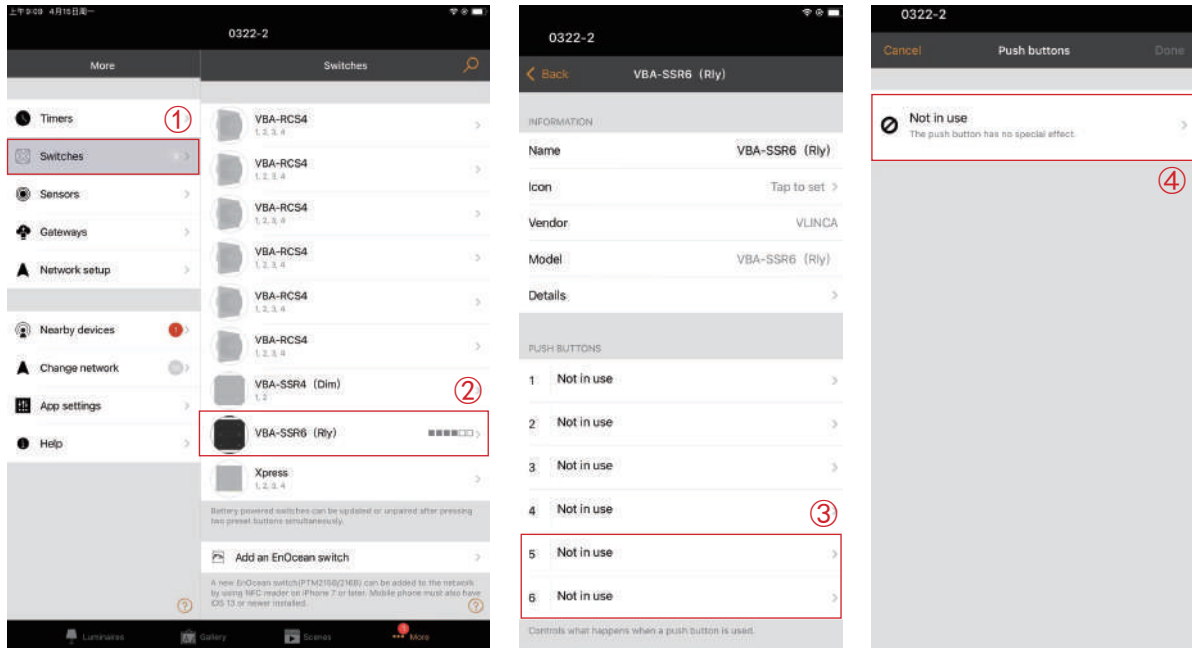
上午9:09 4月15日周一

0322-2

More

Switches

Timers

①

Switches

Sensors

Gateways

Network setup

Nearby devices

Change network

App settings

Help

VBA-RCS4
1, 2, 3, 4

VBA-RCS4
1, 2, 3, 4

VBA-RCS4
1, 2, 3, 4

VBA-RCS4
1, 2, 3, 4

VBA-RCS4
1, 2, 3, 4

VBA-RCS4
1, 2, 3, 4

VBA-SSR4 (Dim)
1, 2

②

VBA-SSR6 (Rly)

Xpress
1, 2, 3, 4

Battery powered switches can be updated or unpaired after pressing two preset buttons simultaneously.

Add an EnOcean switch

A new EnOcean switch(PTM2150/216B) can be added to the network by using NFC reader on iPhone 7 or later. Mobile phone must also have iOS 13 or newer installed.

Luminaires Gallery Scenes More

0322-2

Back VBA-SSR6 (Rly)

INFORMATION

Name VBA-SSR6 (Rly)

Icon Tap to set

Vendor VLINCA

Model VBA-SSR6 (Rly)

Details

PUSH BUTTONS

1 Not in use

2 Not in use

3 Not in use

4 Not in use

③

5 Not in use

6 Not in use

Controls what happens when a push button is used.

0322-2

Cancel Push buttons Done

Not in use
The push button has no special effect.

④